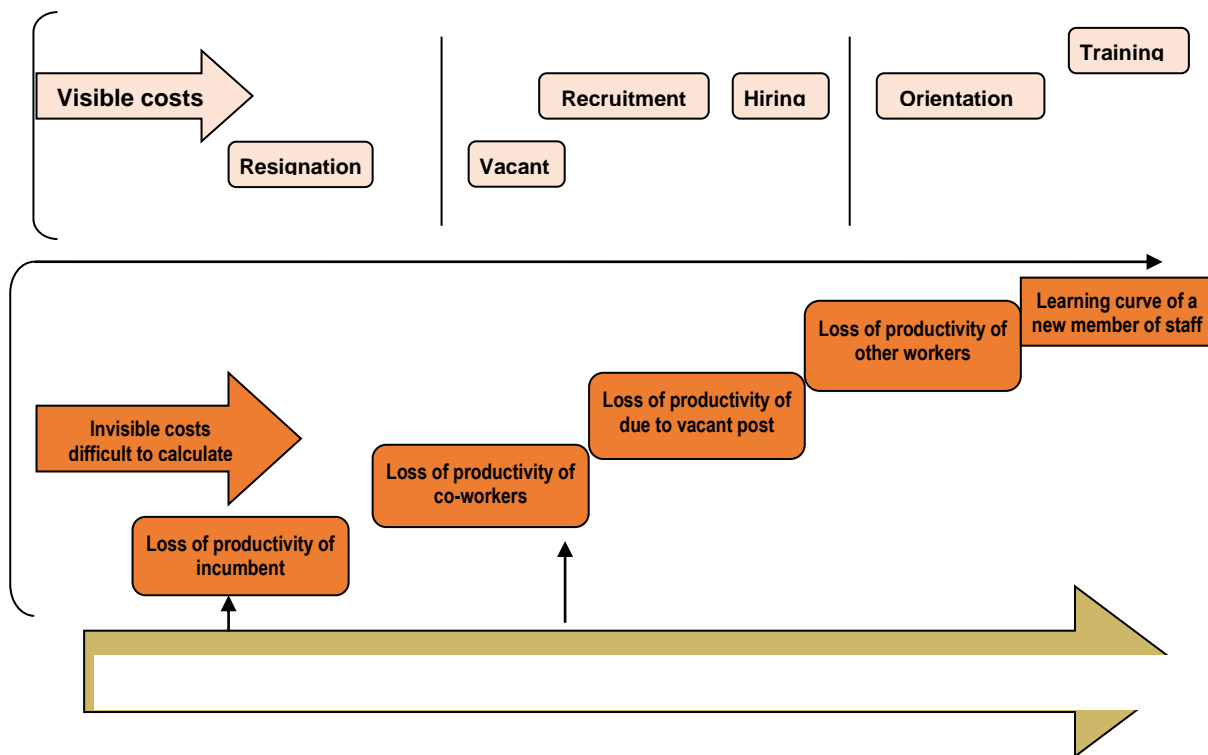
Visible costs

Resignation

Vacant

Recruitment

Hiring

Orientation

Training

Invisible costs difficult to calculate

Loss of productivity of incumbent

Loss of productivity of co-workers

Loss of productivity of due to vacant post

Loss of productivity of other workers

Learning curve of a new member of staff